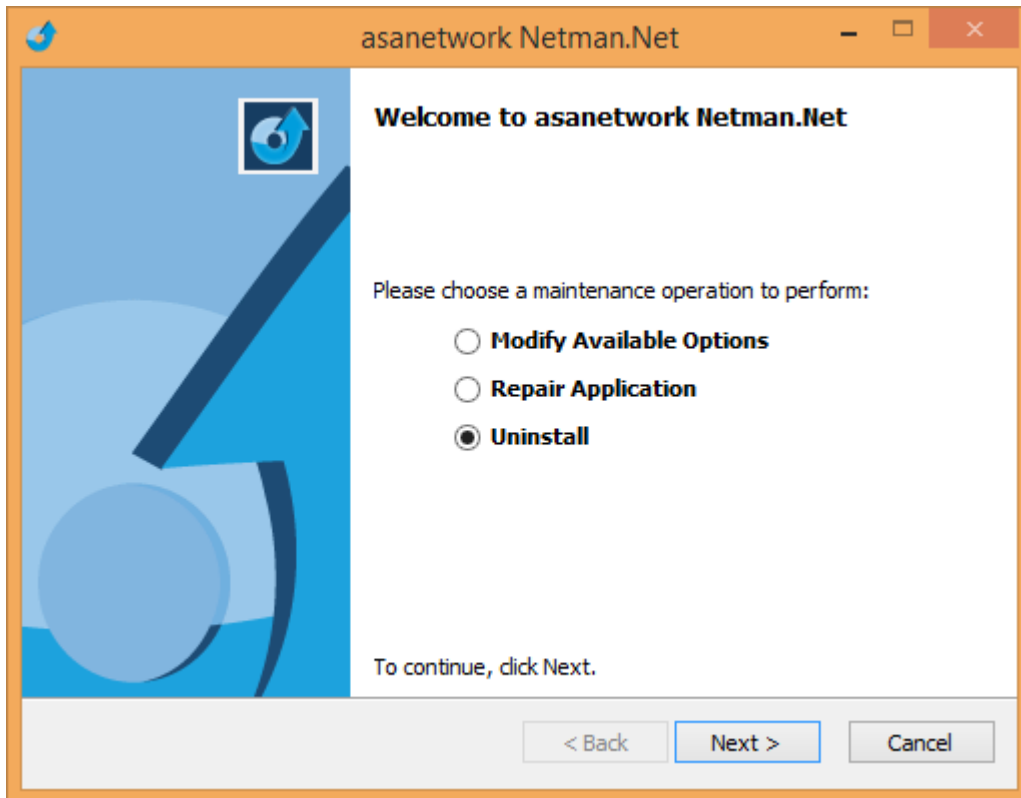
asanetwork Netman.Net

Welcome to asanetwork Netman.Net

Please choose a maintenance operation to perform:

Modify Available Options

Repair Application

Uninstall

To continue, click Next.

< Back

Next >

Cancel